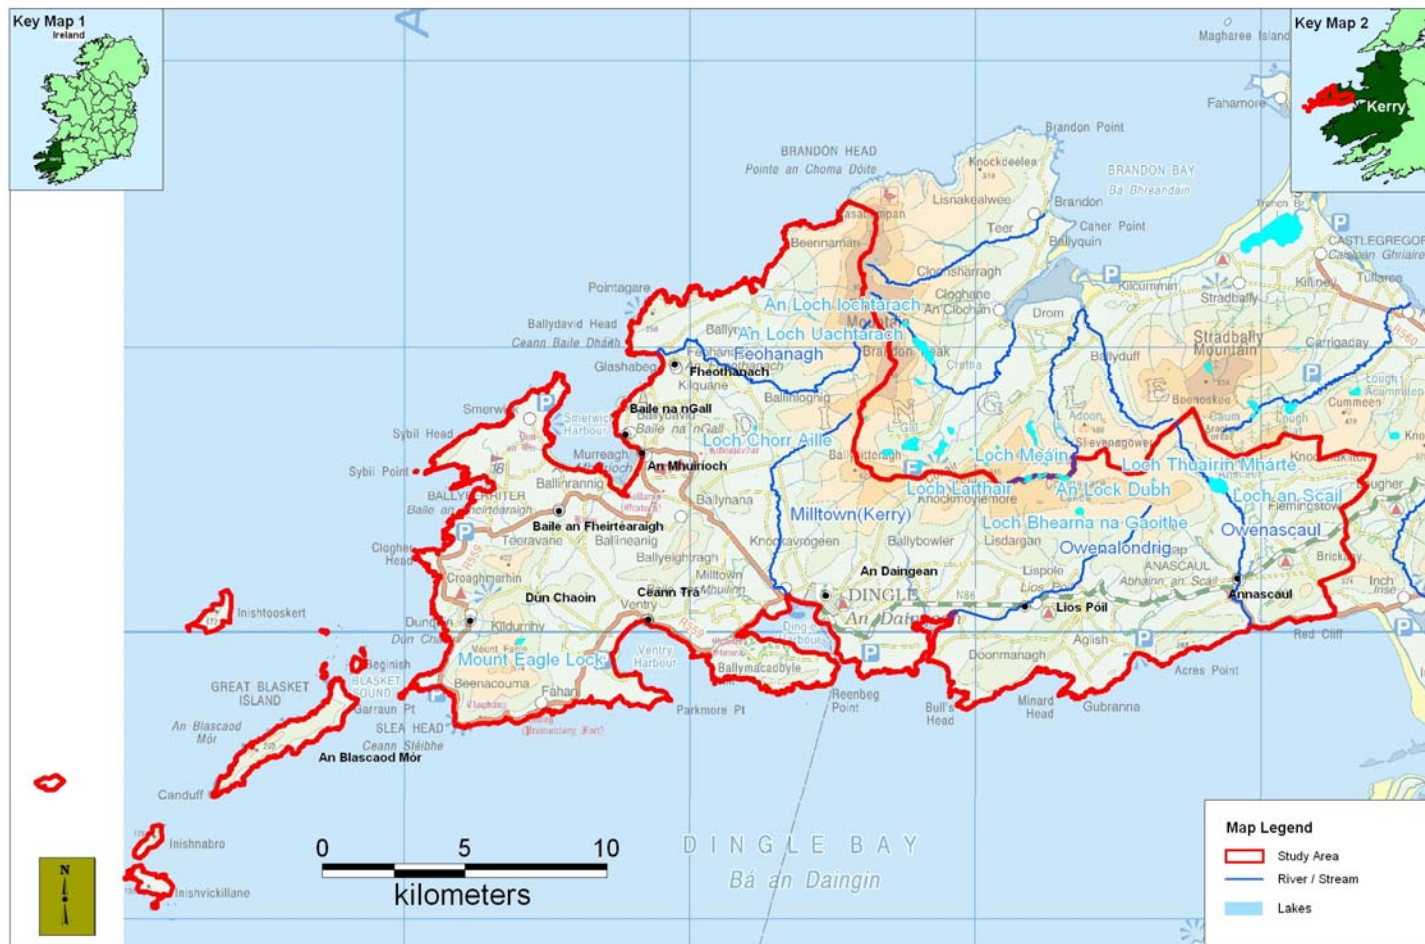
Key Map 1
Ireland

Key Map 2
Kerry

Magharee Islands
Fahamore
Brandon Point
BRANDON HEAD
Pointe an Choma Dóite
Knockdeelea
BRANDON BAY
Bá Bhreandáin
Lisnakealwee
Brandon
Caher Point
Ballyquin
Teer
Beenmanagh
CASTLEGREGORY
Caisleán Ghriaire
Cloonsharragh
Kilcummin
Killiney
Tullaree
Cloghane
An Clochán
Stradbally
Drom
Pointagare
An Loch Íochtarach
An Loch Uachtarach
Ballydavid Head
Ceann Baile Dháith
Feohanagh
Fheothanach
Brandon Peak
Stradbally Mountain
Carrigadav
Ballyduff
Glashabeg
Kilquane
Ballinloghig
Boonoskee
Smerwick
Smerwick Harbour
Baile na nGall
Ballydavid
Baile na nGall
Loch Chorr Aille
Sybil Head
Murreagh
An Mhuiríoch
Ballinrannig
Sybil Point
Loch Meáin
Loch Thuairín Mhárte
Slievenagower
Cummeen
Ballyhana
Loch Larthair
An Lock Dubh
Loch an Scail
BALLYFERRITER
Baile an Fheirtéaraigh
Baile an Fheirtéaraigh
Teeravane
Ballineanig
Knockmoyemore
Milltown(Kerry)
Loch Bhearna na Gaoithe
Owenascaul
Clogher Head
Ballyeightragh
Knockavrogeen
Ballybowler
Lisdargan
Owenalondrig
Croaghmarhin
Milltown
An Daingean
ANASCAUL
Abhainn an Scáil
Dún Chaoin
Ceann Trá
DINGLE
Lios Póil
Annascaul
Inishtooskert
Dunquin
Dún Chaoin
Ventry
Kildurrihy
An Daingean
Lispole
Inch
Mount Eagle Lock
Ventry Harbour
Ballymacadoyle
Aglish
Red Cliff
Beginish
BLASKET SOUND
Beenacouma
Fahan
Doonmanagh
Acres Point
GREAT BLASKET ISLAND
Garraun Pt
SLEA HEAD
Ceann Sléibhe
Parkmore Pt
Reenbeg Point
Bull's Head
Minard Head
Gubranna
An Blascaod Mór
An Blascaod Mór
Candúff
Inishnabro
Inishvickillane
N

0 5 10
kilometers

DINGLE BAY
Bá an Daingin

Map Legend
Study Area
River / Stream
Lakes